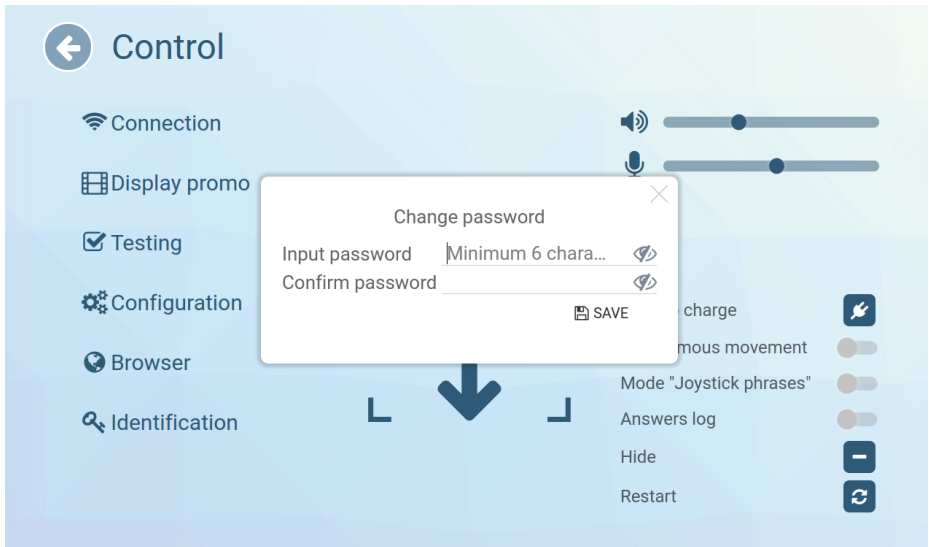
Control

Connection

Display promo

Testing

Configuration

Browser

Identification

Change password

Input password Minimum 6 chara...

Confirm password

SAVE

charge

mous movement

Mode "Joystick phrases"

Answers log

Hide

Restart